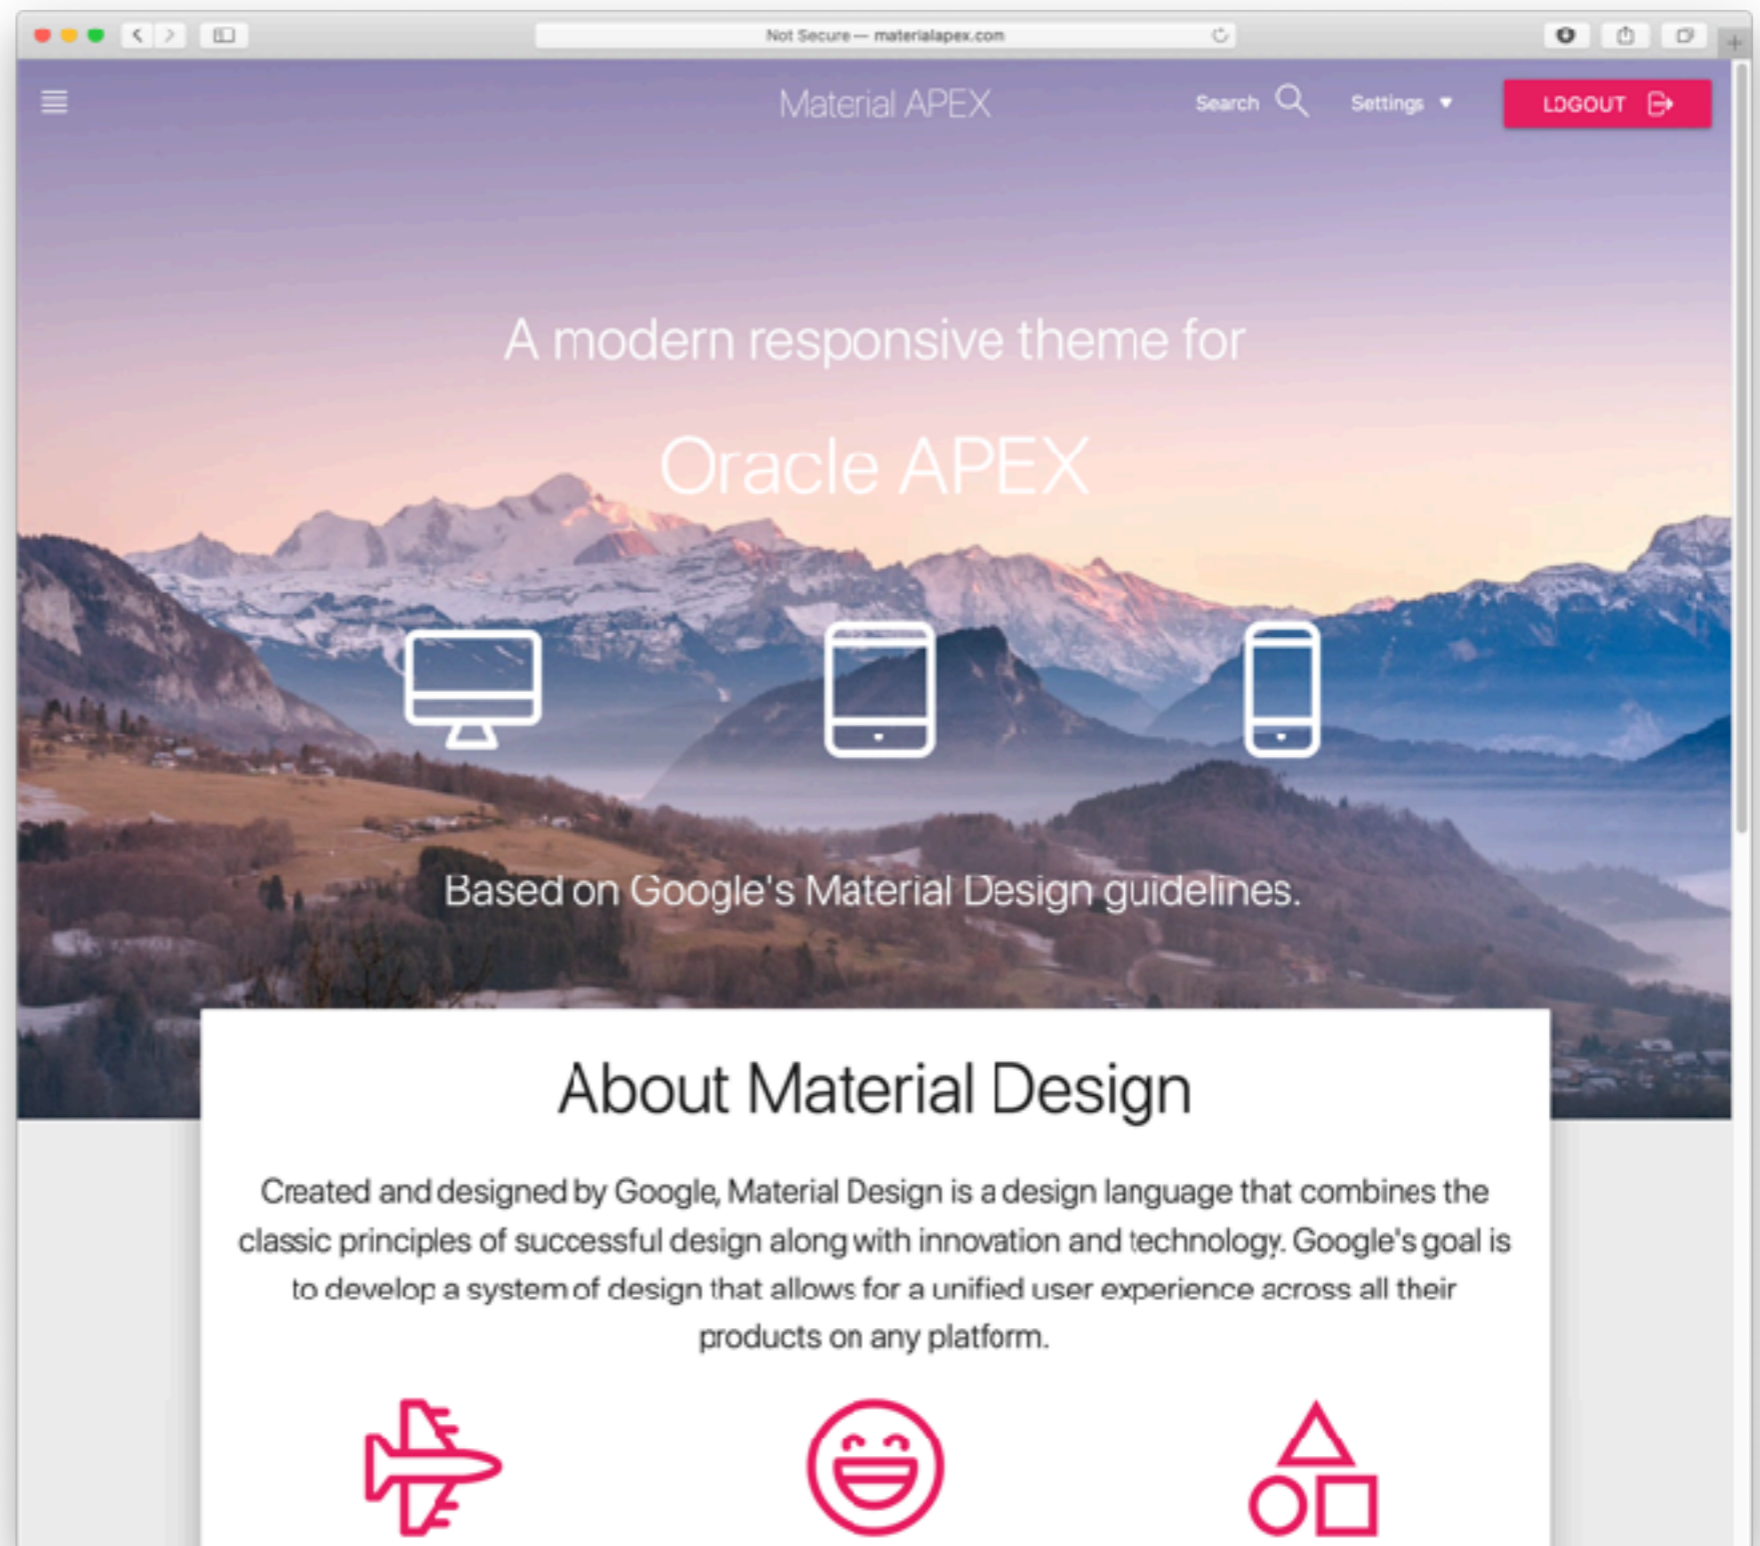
Not Secure — materialapex.com

Material APEX

Search

Settings

LOGOUT

A modern responsive theme for

Oracle APEX

Based on Google's Material Design guidelines.

About Material Design

Created and designed by Google, Material Design is a design language that combines the classic principles of successful design along with innovation and technology. Google's goal is to develop a system of design that allows for a unified user experience across all their products on any platform.